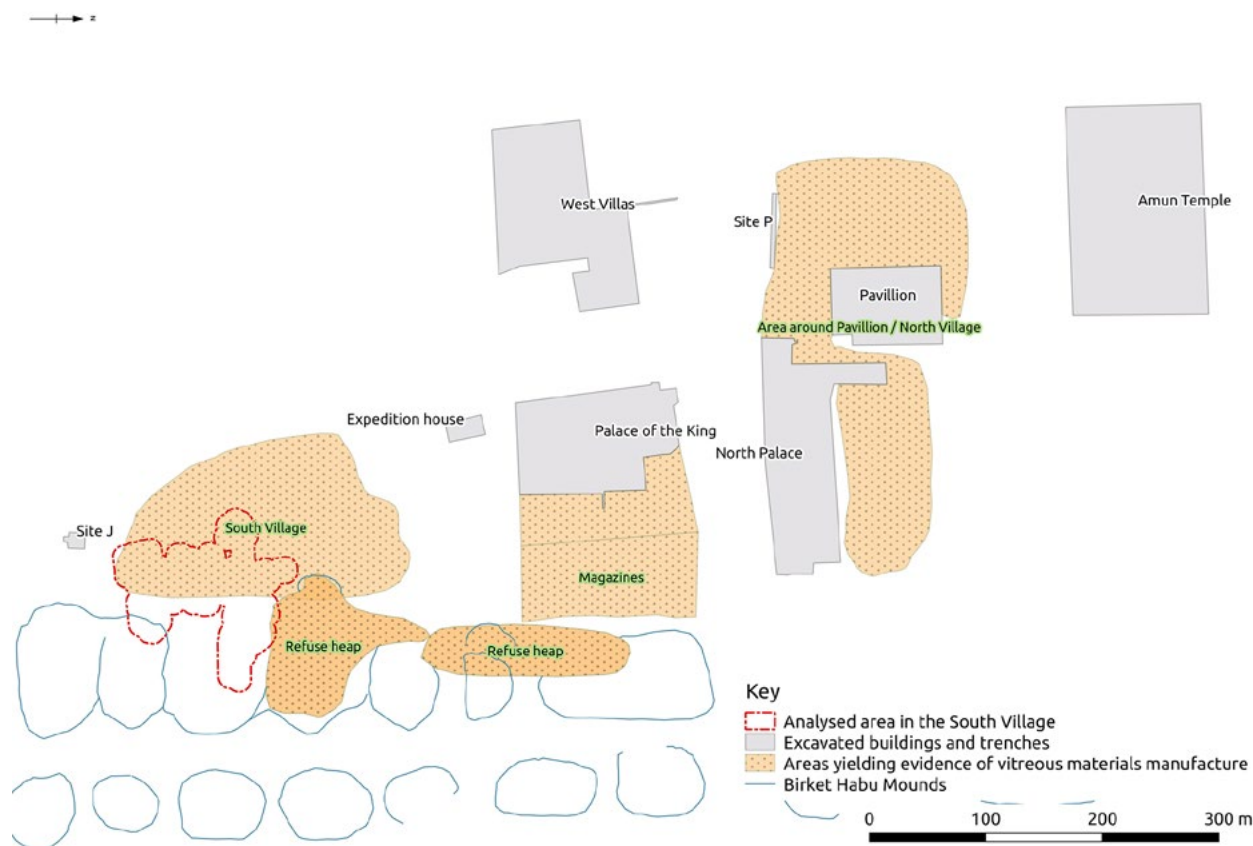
N

West Villas

Site P

Amun Temple

Pavillion

Area around Pavillion / North Village

Expedition house

Palace of the King

North Palace

Site J

South Village

Magazines

Refuse heap

Refuse heap

Key
Analysed area in the South Village
Excavated buildings and trenches
Areas yielding evidence of vitreous materials manufacture
Birket Habu Mounds

0 100 200 300 m